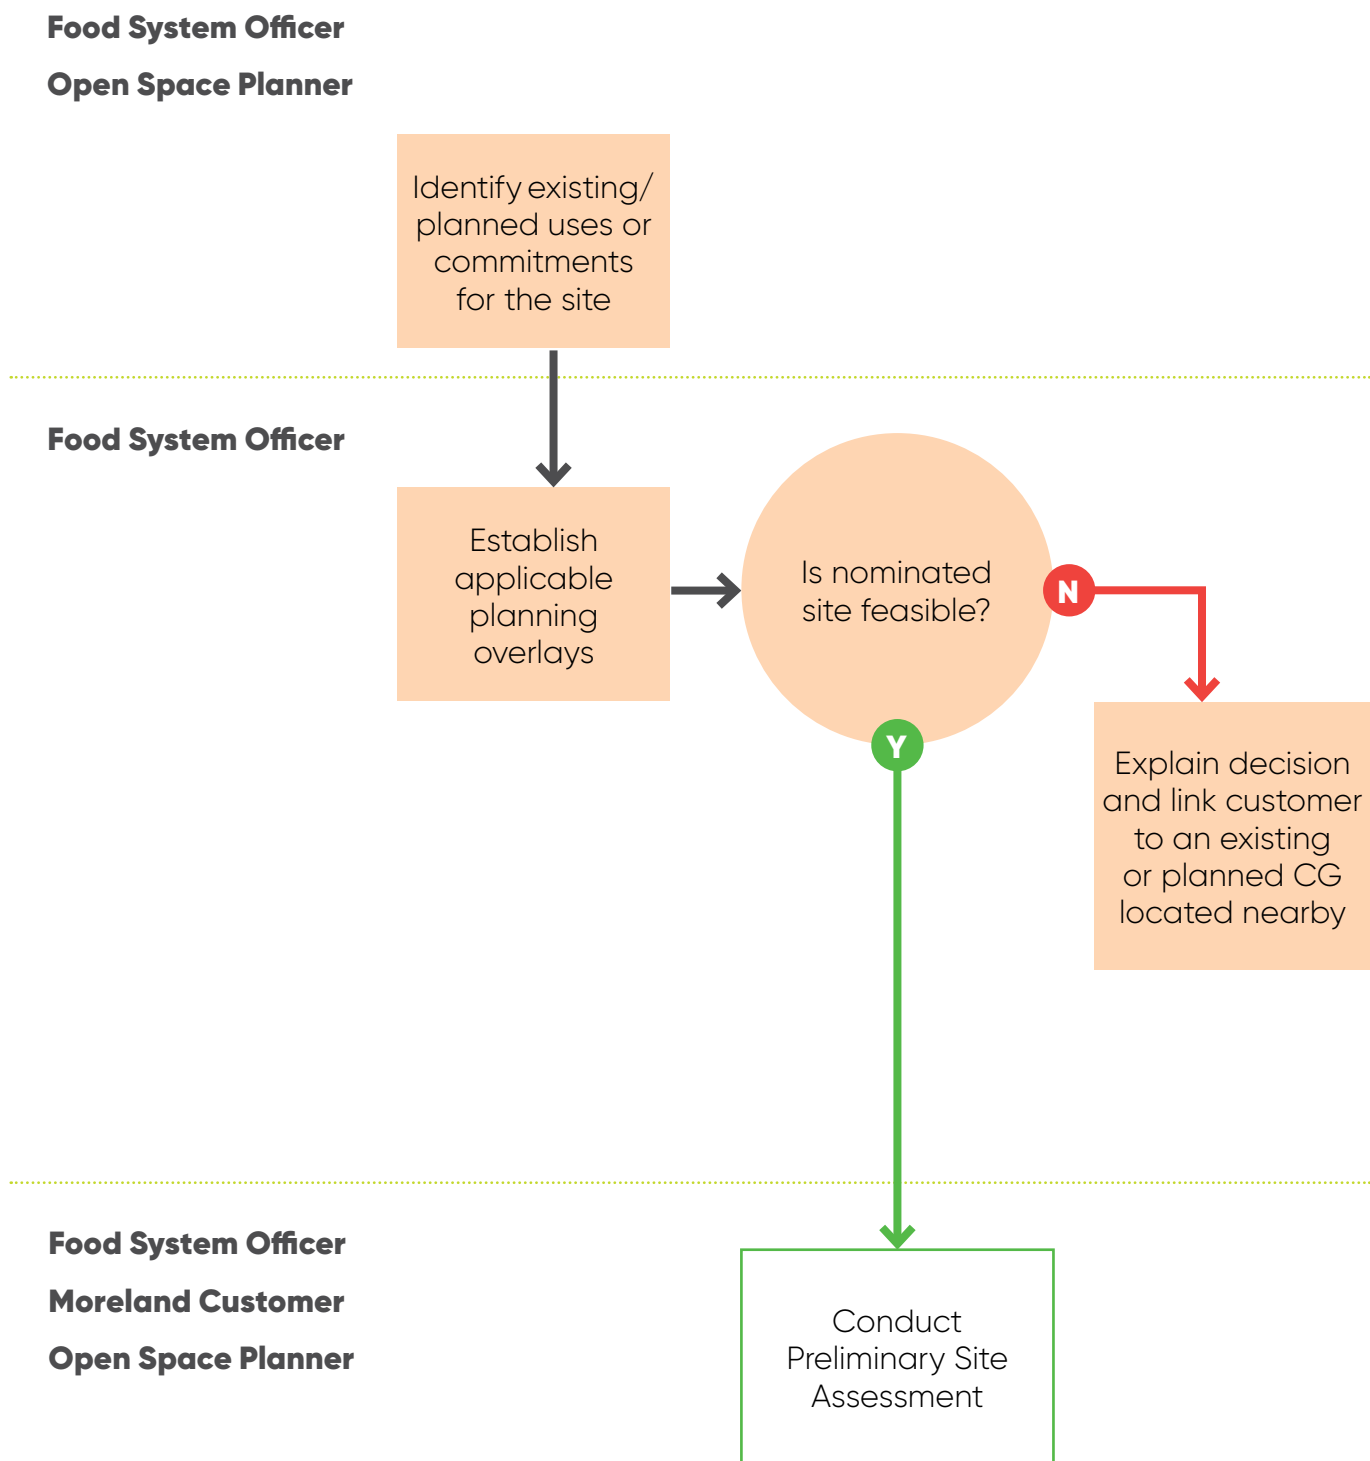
Food System Officer
Open Space Planner

Identify existing/ planned uses or commitments for the site

Food System Officer

Establish applicable planning overlays

Is nominated site feasible?

N

Explain decision and link customer to an existing or planned CG located nearby

Y

Food System Officer
Moreland Customer
Open Space Planner

Conduct Preliminary Site Assessment